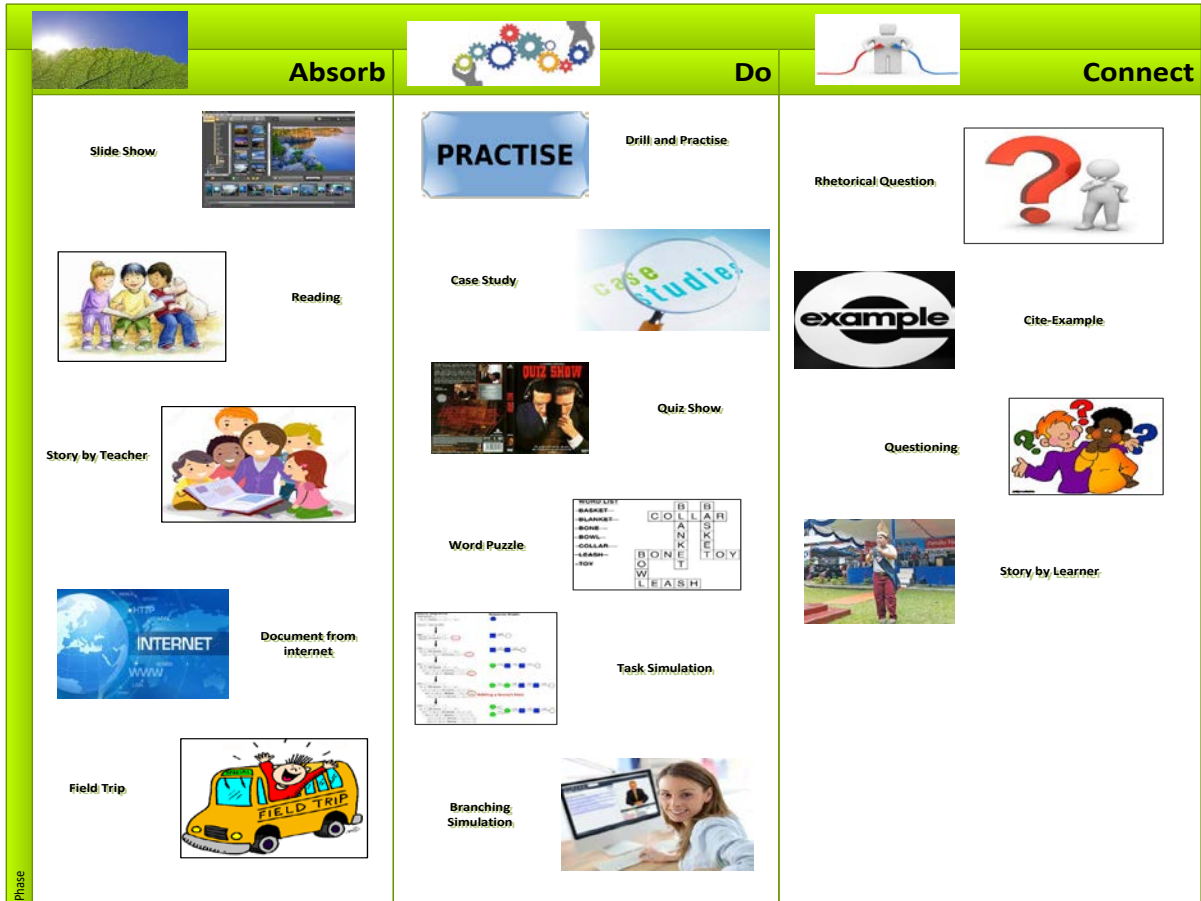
Absorb

Slide Show

Reading

Story by Teacher

INTERNET

Document from internet

Field Trip

FIELD TRIP

Do

PRACTISE

Drill and Practise

case studies

Case Study

QUIZ SHOW

Quiz Show

Word Puzzle

WORD LIST
BASKET
BLANKET
BONE
BOWL
COLLAR
LEASH
TOY

| | | | | | | |
|---|---|---|---|---|---|---|
| | | B | | B | | |
| | C O L | L | A | R | | |
| | | A | | S | | |
| | | N | | K | | |
| | | K | | E | | |
| B O N E | | E | | T O Y | | |
| O | | T | | | | |
| W | | | | | | |
| L E A S H | | | | | | |

Task Simulation

Branching Simulation

Connect

Rhetorical Question

example

Cite-Example

Questioning

Story by Learner

Phase